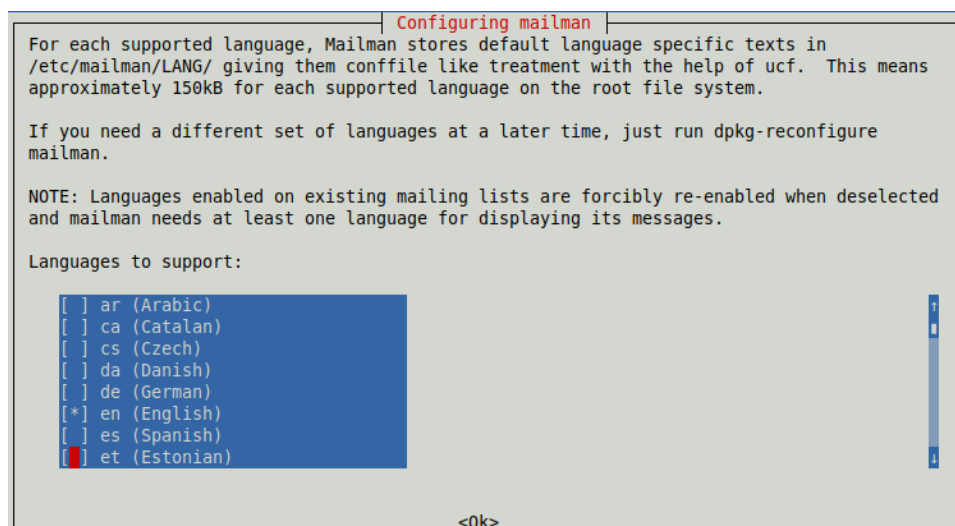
Configuring mailman

For each supported language, Mailman stores default language specific texts in /etc/mailman/LANG/ giving them conffile like treatment with the help of ucf. This means approximately 150kB for each supported language on the root file system.

If you need a different set of languages at a later time, just run dpkg-reconfigure mailman.

NOTE: Languages enabled on existing mailing lists are forcibly re-enabled when deselected and mailman needs at least one language for displaying its messages.

Languages to support:

[ ] ar (Arabic)
[ ] ca (Catalan)
[ ] cs (Czech)
[ ] da (Danish)
[ ] de (German)
[*] en (English)
[ ] es (Spanish)
[ ] et (Estonian)

<Ok>